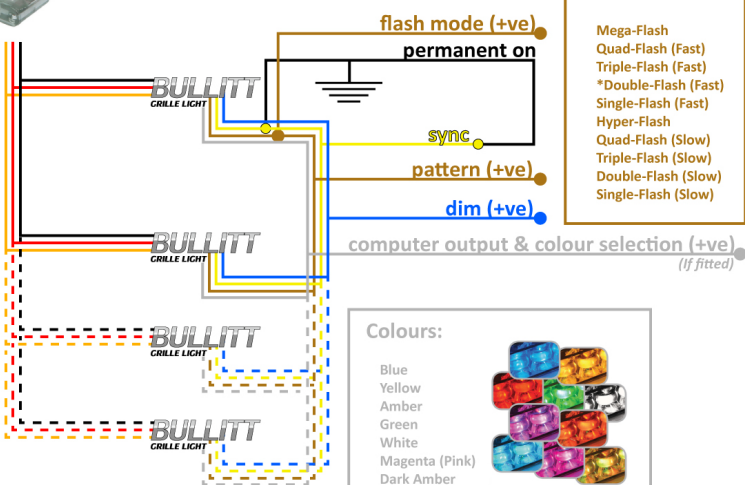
flash mode (+ve)

permanent on

Mega-Flash
Quad-Flash (Fast)
Triple-Flash (Fast)
*Double-Flash (Fast)
Single-Flash (Fast)
Hyper-Flash
Quad-Flash (Slow)
Triple-Flash (Slow)
Double-Flash (Slow)
Single-Flash (Slow)

BULLITT
GRILLE LIGHT

sync

pattern (+ve)

dim (+ve)

BULLITT
GRILLE LIGHT

computer output & colour selection (+ve)
(If fitted)

BULLITT
GRILLE LIGHT

Colours:

Blue
Yellow
Amber
Green
White
Magenta (Pink)
Dark Amber

BULLITT
GRILLE LIGHT